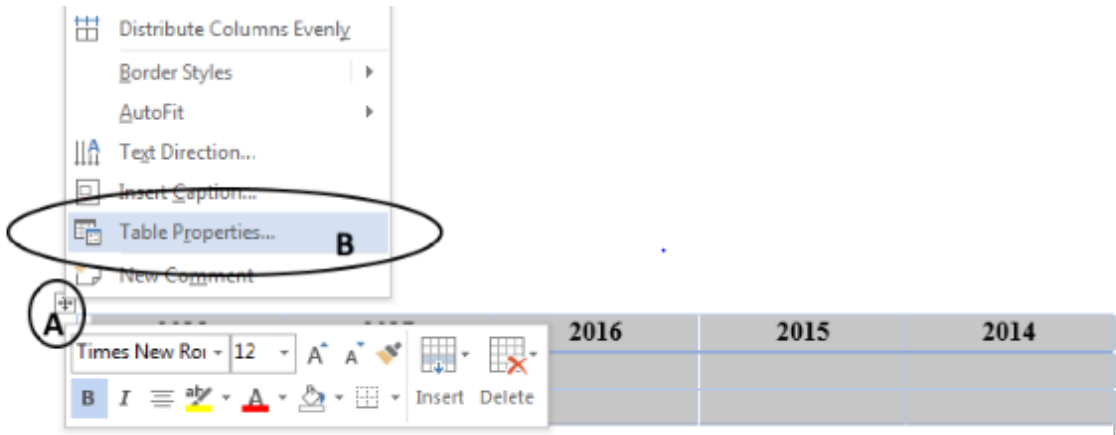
Distribute Columns Evenly
Border Styles
AutoFit
Text Direction...
Insert Caption...
Table Properties...
B
New Comment
A
Times New Ro
12
A A
B I
Insert Delete

| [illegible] | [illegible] | 2016 | 2015 | 2014 |
|---|---|---|---|---|
| | | | | |
| | | | | |